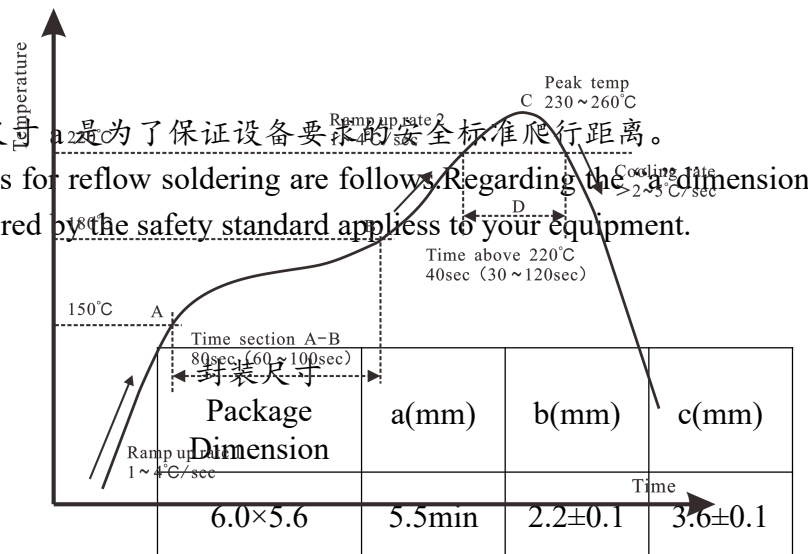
Temperature

Peak temp
C 230～260℃

Ramp up rate 2
1～4℃/sec

尺寸 a 是为了保证设备要求的安全标准爬行距离。

s for reflow soldering are follows.Regarding the "a" dimension
red by the safety standard appliess to your equipment.

220℃

Cooling rate
>2～3℃/sec

D

180℃

B

Time above 220℃
40sec（30～120sec）

150℃

A

Time section A-B
80sec（60～100sec）

Ramp up rate
1～4℃/sec

Time

| 封装尺寸 Package Dimension | a(mm) | b(mm) | c(mm) |
|---|---|---|---|
| 6.0×5.6 | 5.5min | 2.2±0.1 | 3.6±0.1 |